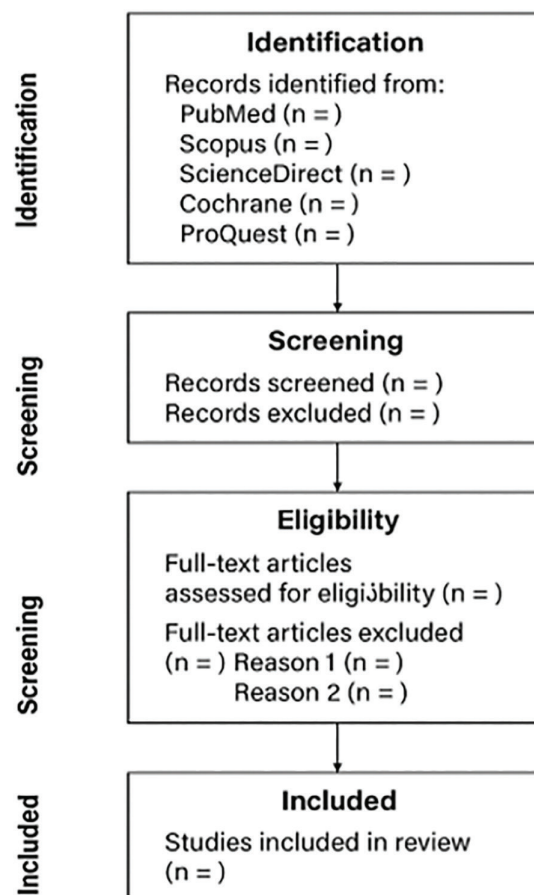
Identification

Identification

Records identified from:
PubMed (n = )
Scopus (n = )
ScienceDirect (n = )
Cochrane (n = )
ProQuest (n = )

Screening

Screening

Records screened (n = )
Records excluded (n = )

Screening

Eligibility

Full-text articles assessed for eligiJbility (n = )

Full-text articles excluded (n = ) Reason 1 (n = )
Reason 2 (n = )

Included

Included

Studies included in review (n = )